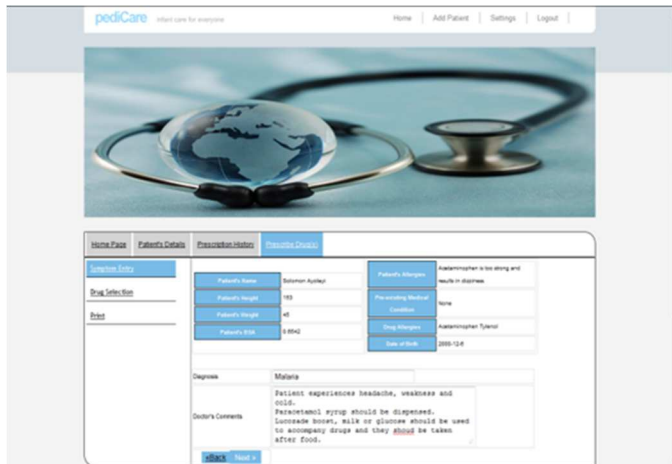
pediCare infant care for everyone

Home | Add Patient | Settings | Logout

Home Page | Patient's Details | Prescription History | Prescribe Drug(s)

Symptom Entry

Drug Selection

Print

| Patient's Name | Solomon Ayalew | Patient's Allergies | Acetaminophen is too strong and results in dizziness |
|---|---|---|---|
| Patient's Height | 153 | Pre-existing Medical Condition | None |
| Patient's Weight | 45 | Drug Allergies | Acetaminophen Tylenol |
| Patient's BSA | 0.6542 | Date of Birth | 2000-12-8 |

Diagnosis: Malaria

Doctor's Comments: Patient experiences headache, weakness and cold. Paracetamol syrup should be dispensed. Lucozade boost, milk or glucose should be used to accompany drugs and they shoud be taken after food.

«Back Next »